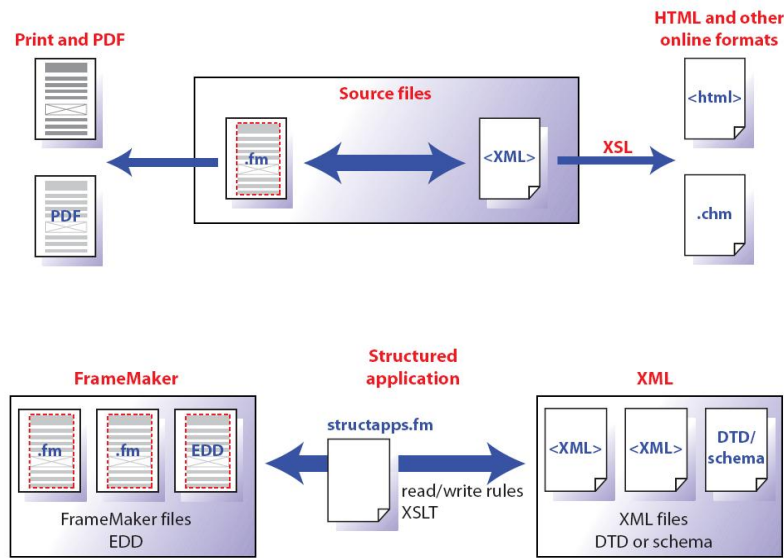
Print and PDF

PDF

Source files

.fm

<XML>

XSL

HTML and other online formats

<html>

.chm

FrameMaker

.fm

.fm

EDD

FrameMaker files
EDD

Structured application

structapps.fm

read/write rules
XSLT

XML

<XML>

<XML>

DTD/ schema

XML files
DTD or schema